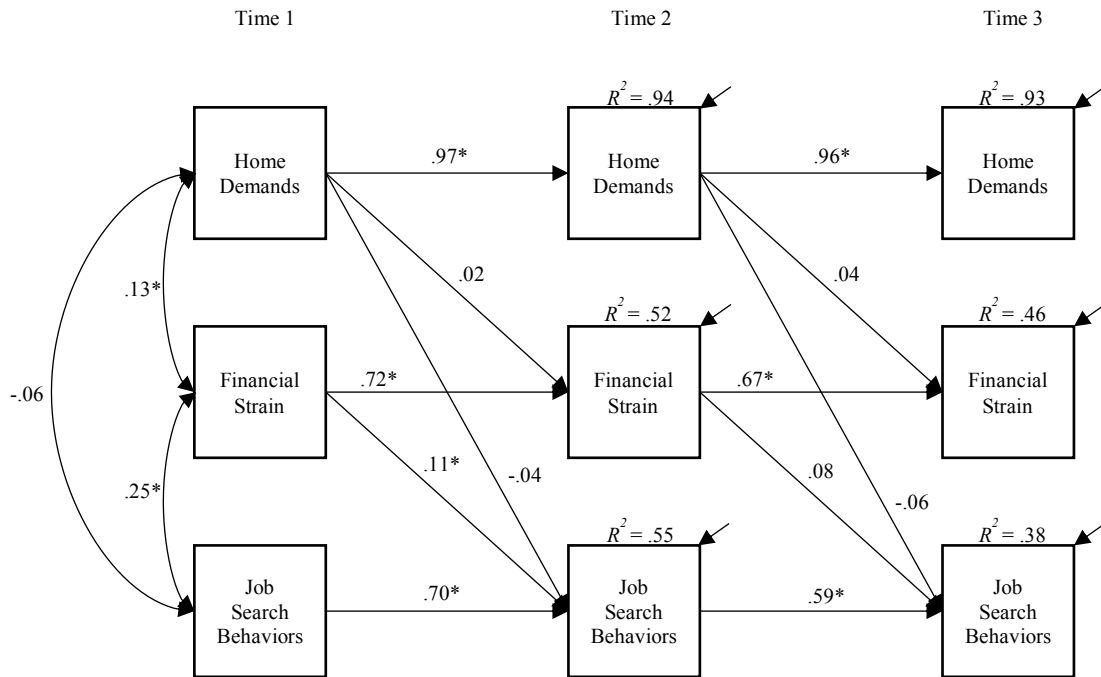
Time 1

Time 2

Time 3

$R^2 = .94$

$R^2 = .93$

Home Demands

.97*

Home Demands

.96*

Home Demands

.02

.04

.13*

$R^2 = .52$

$R^2 = .46$

-.06

Financial Strain

.72*

Financial Strain

.67*

Financial Strain

.11*

-.04

.08

-.06

.25*

$R^2 = .55$

$R^2 = .38$

Job Search Behaviors

.70*

Job Search Behaviors

.59*

Job Search Behaviors